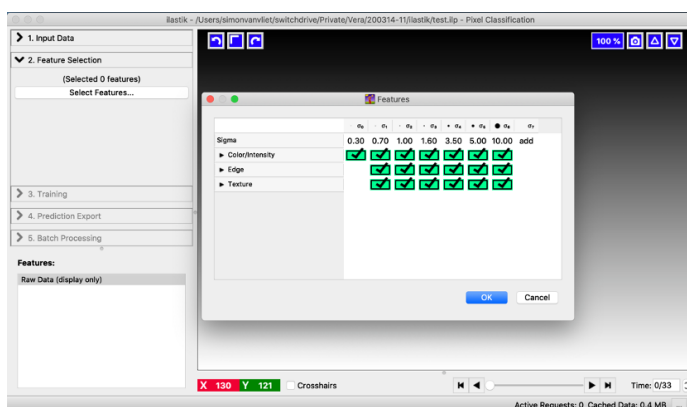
ilastik - /Users/simonvanvliet/switchdrive/Private/Vera/200314-11/ilastik/test.ilp - Pixel Classification

1. Input Data
2. Feature Selection
(Selected 0 features)
Select Features...

3. Training
4. Prediction Export
5. Batch Processing

Features:
Raw Data (display only)

100 %

Features

| | $\sigma_0$ | $\sigma_1$ | $\sigma_2$ | $\sigma_3$ | $\sigma_4$ | $\sigma_5$ | $\sigma_6$ | $\sigma_7$ |
|---|---|---|---|---|---|---|---|---|
| Sigma | 0.30 | 0.70 | 1.00 | 1.60 | 3.50 | 5.00 | 10.00 | add |
| ► Color/Intensity | ✓ | ✓ | ✓ | ✓ | ✓ | ✓ | ✓ | |
| ► Edge | | ✓ | ✓ | ✓ | ✓ | ✓ | ✓ | |
| ► Texture | | ✓ | ✓ | ✓ | ✓ | ✓ | ✓ | |

OK
Cancel

X 130 Y 121 Crosshairs

Time: 0/33

Active Requests: 0 Cached Data: 0.4 MB